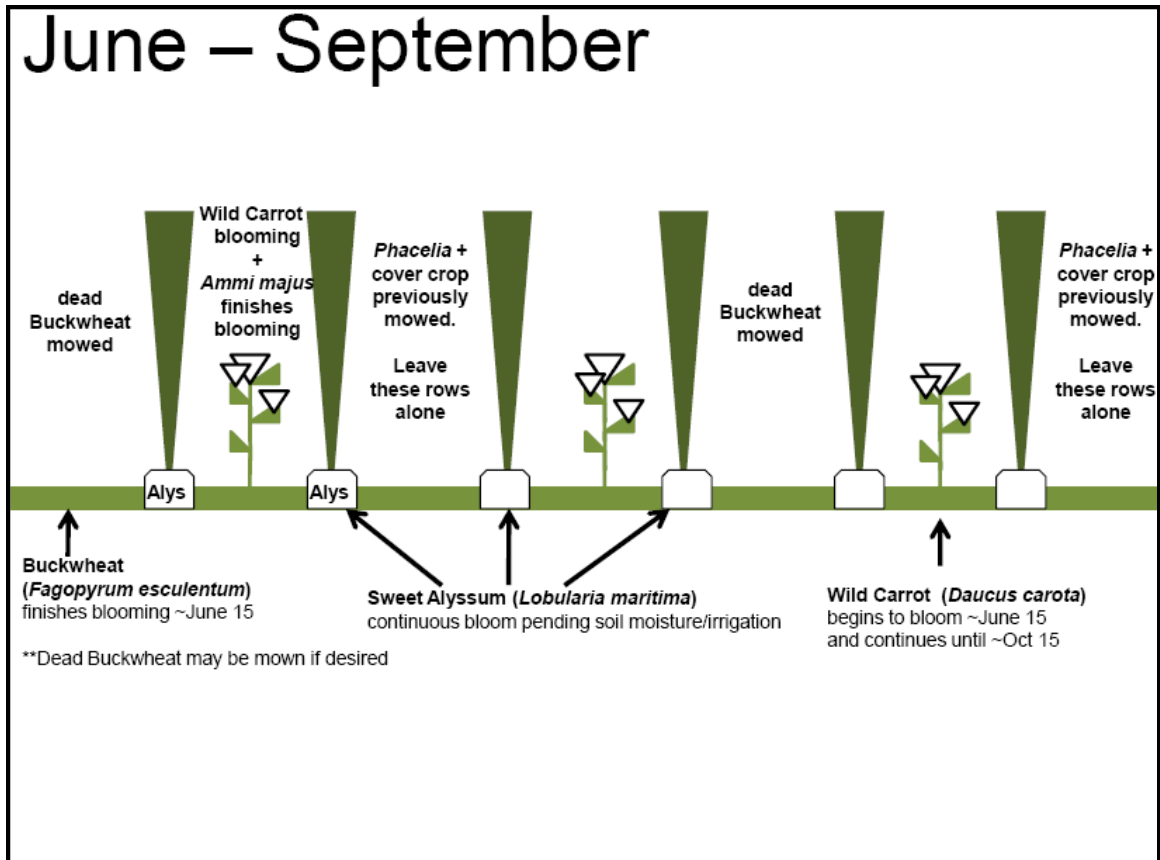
June – September

dead Buckwheat mowed

Wild Carrot blooming + *Ammi majus* finishes blooming

*Phacelia* + cover crop previously mowed.

Leave these rows alone

dead Buckwheat mowed

*Phacelia* + cover crop previously mowed.

Leave these rows alone

Alys

Alys

Buckwheat (*Fagopyrum esculentum*) finishes blooming ~June 15

**Dead Buckwheat may be mown if desired

Sweet Alyssum (*Lobularia maritima*) continuous bloom pending soil moisture/irrigation

Wild Carrot (*Daucus carota*) begins to bloom ~June 15 and continues until ~Oct 15